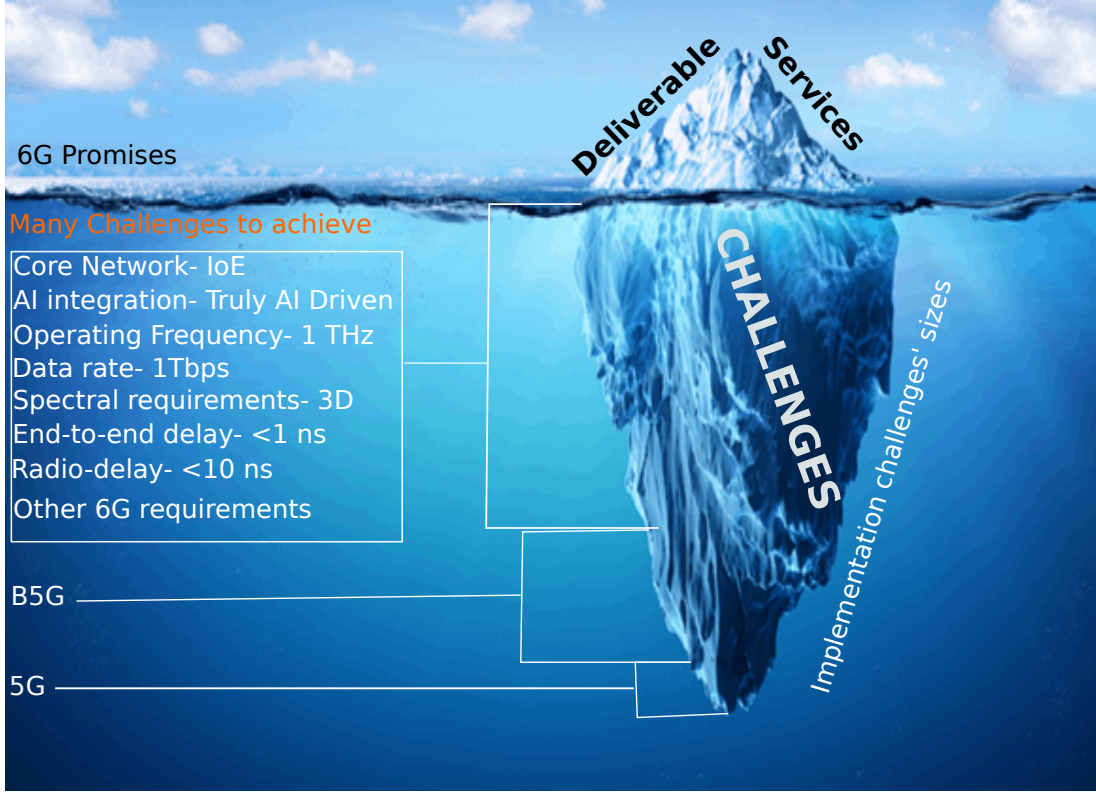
Deliverable Services

6G Promises

Many Challenges to achieve

Core Network- IoE
AI integration- Truly AI Driven
Operating Frequency- 1 THz
Data rate- 1Tbps
Spectral requirements- 3D
End-to-end delay- <1 ns
Radio-delay- <10 ns
Other 6G requirements

CHALLENGES

Implementation challenges' sizes

B5G

5G